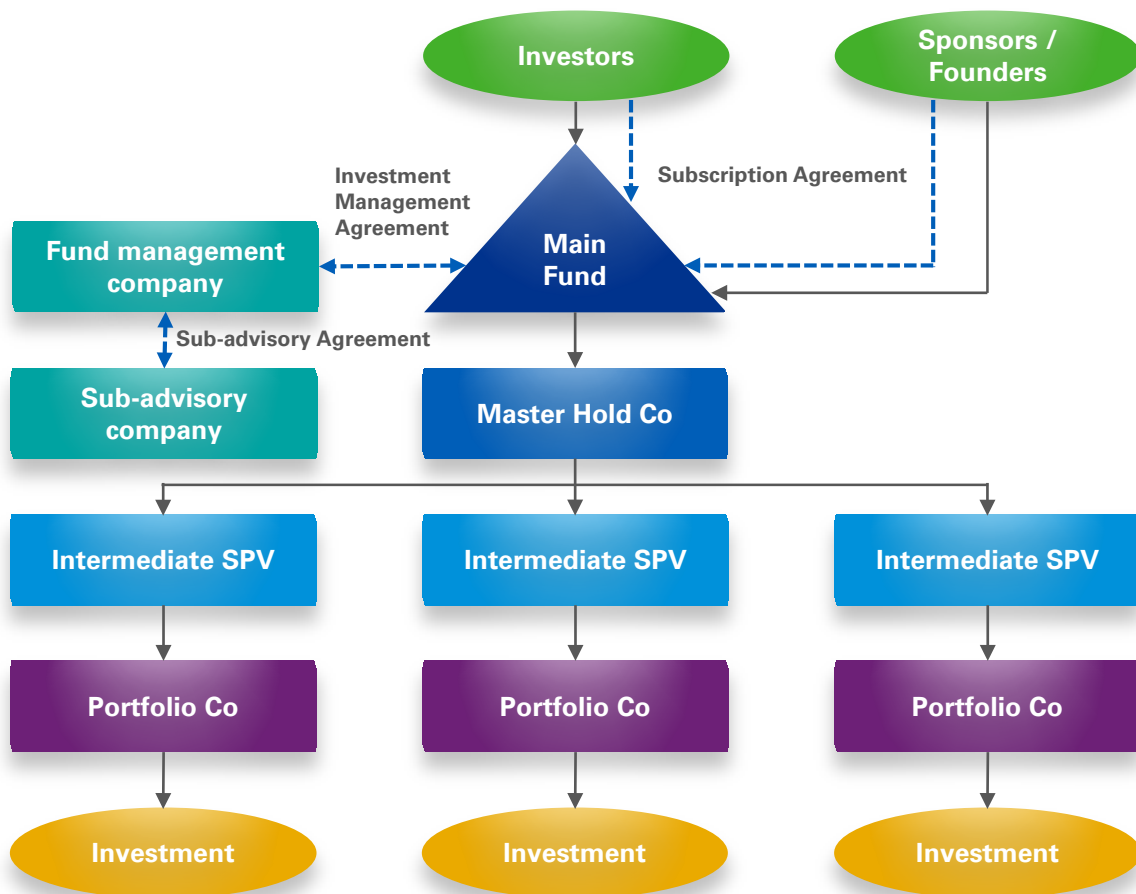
Investors

Sponsors / Founders

Investment Management Agreement

Subscription Agreement

Fund management company

Main Fund

Sub-advisory Agreement

Sub-advisory company

Master Hold Co

Intermediate SPV

Intermediate SPV

Intermediate SPV

Portfolio Co

Portfolio Co

Portfolio Co

Investment

Investment

Investment